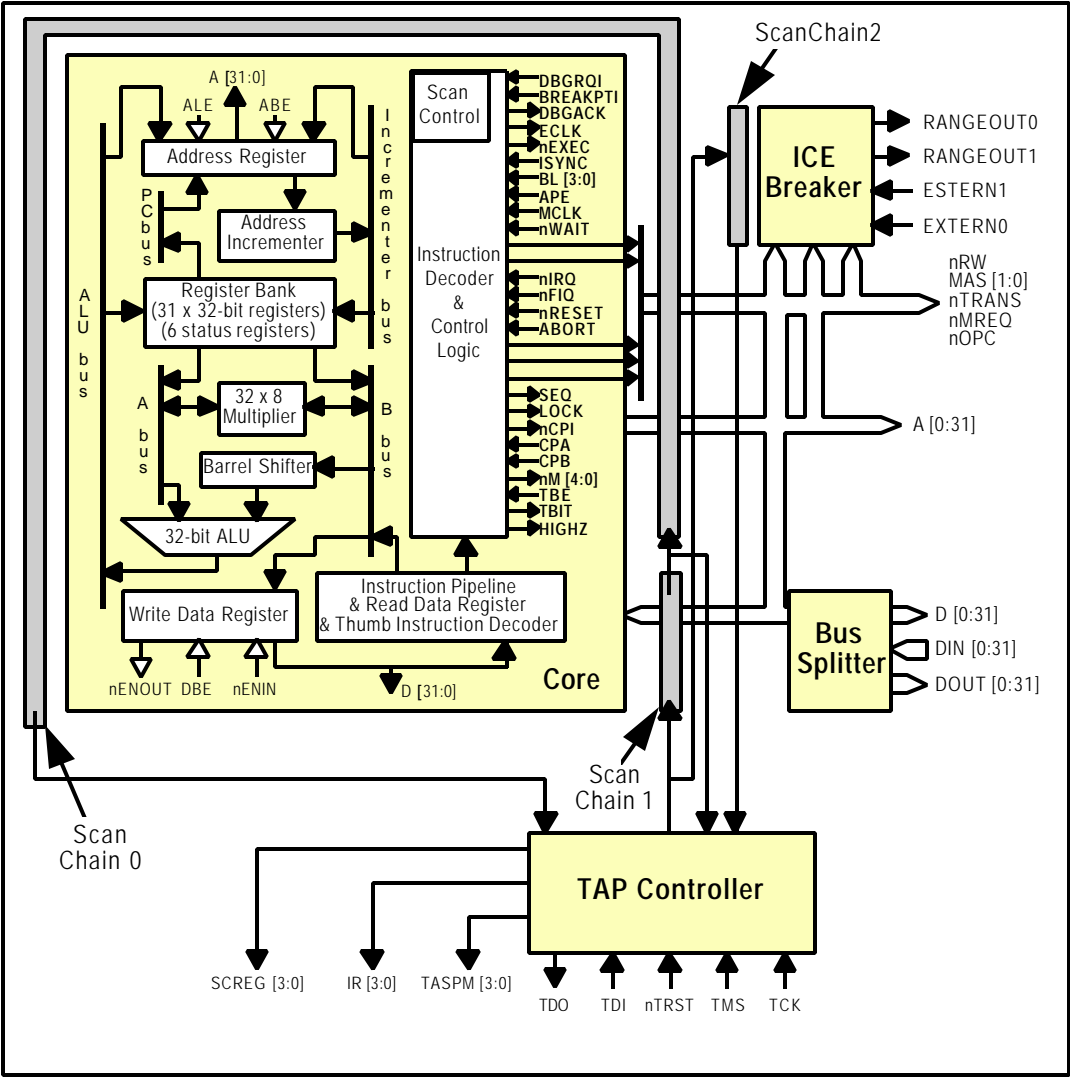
ScanChain2

A [31:0]
ALE
ABE
Address Register
Incrementer bus
PC bus
Address Incrementer
ALU bus
Register Bank
(31 x 32-bit registers)
(6 status registers)
A bus
32 x 8 Multiplier
B bus
Barrel Shifter
32-bit ALU
Write Data Register
nENOUT
DBE
nENIN
Instruction Pipeline
& Read Data Register
& Thumb Instruction Decoder
D [31:0]
Core

Scan Control
Instruction Decoder & Control Logic

DBGRQI
BREAKPTI
DBGACK
ECLK
nEXEC
ISYNC
BL [3:0]
APE
MCLK
nWAIT
nIRQ
nFIQ
nRESET
ABORT
SEQ
LOCK
nCPI
CPA
CPB
nM [4:0]
TBE
TBIT
HIGHZ

ICE Breaker
RANGEOUT0
RANGEOUT1
ESTERN1
EXTERN0
nRW
MAS [1:0]
nTRANS
nMREQ
nOPC
A [0:31]

Bus Splitter
D [0:31]
DIN [0:31]
DOUT [0:31]

Scan Chain 1

Scan Chain 0

TAP Controller
SCREG [3:0]
IR [3:0]
TASPM [3:0]
TDO
TDI
nTRST
TMS
TCK